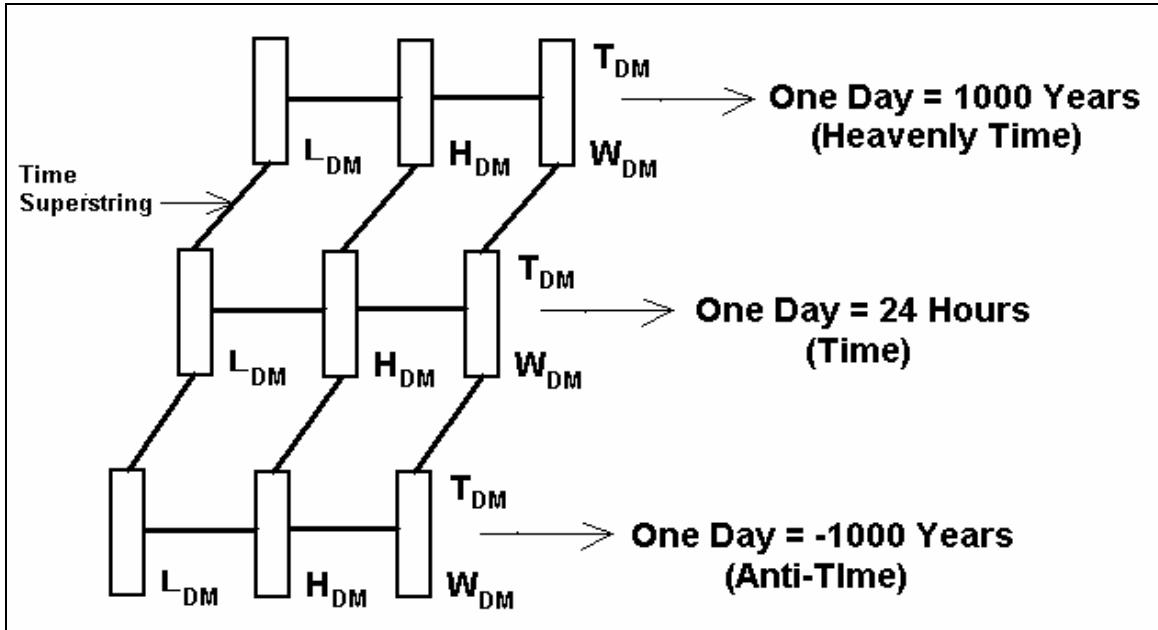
$T_{DM}$

One Day = 1000 Years
(Heavenly Time)

$L_{DM}$ $H_{DM}$ $W_{DM}$

Time Superstring

$T_{DM}$

One Day = 24 Hours
(Time)

$L_{DM}$ $H_{DM}$ $W_{DM}$

$T_{DM}$

One Day = -1000 Years
(Anti-TIme)

$L_{DM}$ $H_{DM}$ $W_{DM}$